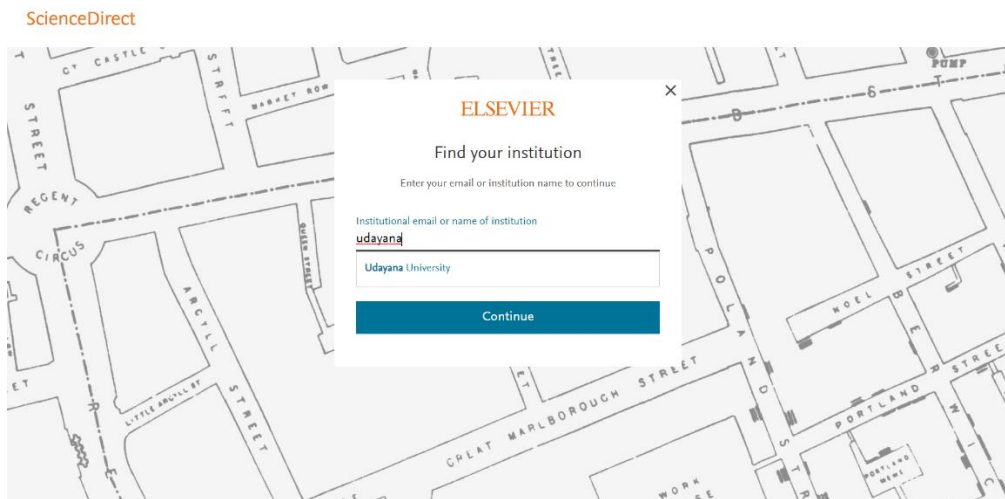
ScienceDirect

×

ELSEVIER

Find your institution

Enter your email or institution name to continue

Institutional email or name of institution

udayana

Udayana University

Continue

CASTLE
STREET
REGENT
CIRCUS
ARGYLL
STREET
LITTLE ARGYLL ST
GREAT MARLBOROUGH STREET
POLAND
STREET
NOEL
PORTLAND
STREET
PORTLAND MEWS
PUMP
MARKET ROW
QUEEN STREET
WORK